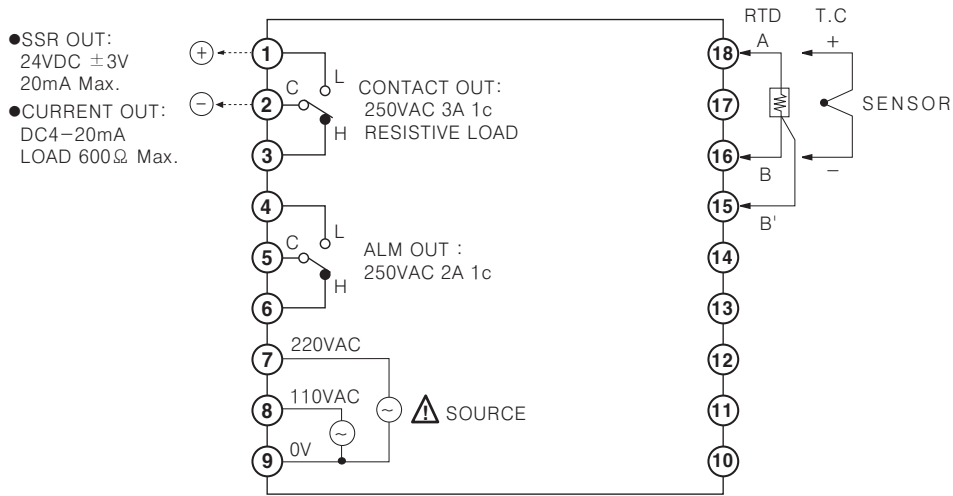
●SSR OUT:
24VDC $\pm$3V
20mA Max.

●CURRENT OUT:
DC4−20mA
LOAD 600Ω Max.

+

−

1

2

3

C

L

H

CONTACT OUT:
250VAC 3A 1c
RESISTIVE LOAD

4

5

6

C

L

H

ALM OUT :
250VAC 2A 1c

7

8

9

220VAC

110VAC

0V

~

~

SOURCE

RTD

T.C

18

A

+

17

SENSOR

16

B

−

15

B'

14

13

12

11

10